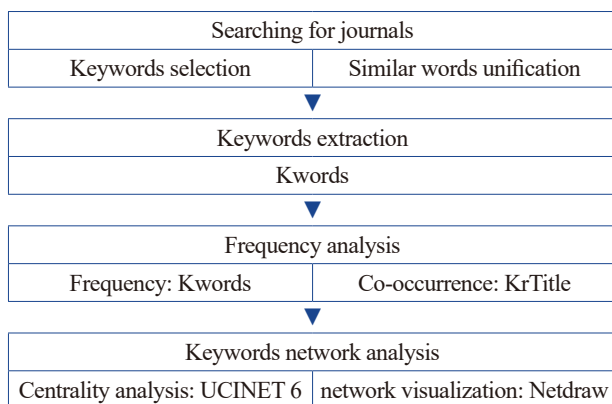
Searching for journals

Keywords selection

Similar words unification

Keywords extraction

Kwords

Frequency analysis

Frequency: Kwords

Co-occurrence: KrTitle

Keywords network analysis

Centrality analysis: UCINET 6

network visualization: Netdraw